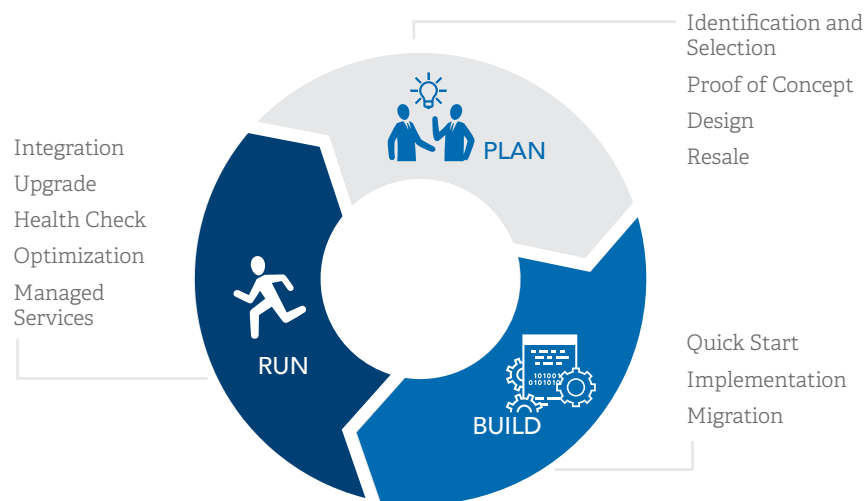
Identification and Selection

Proof of Concept

Design

Resale

PLAN

Integration

Upgrade

Health Check

Optimization

Managed Services

RUN

10100
010101

BUILD

Quick Start

Implementation

Migration